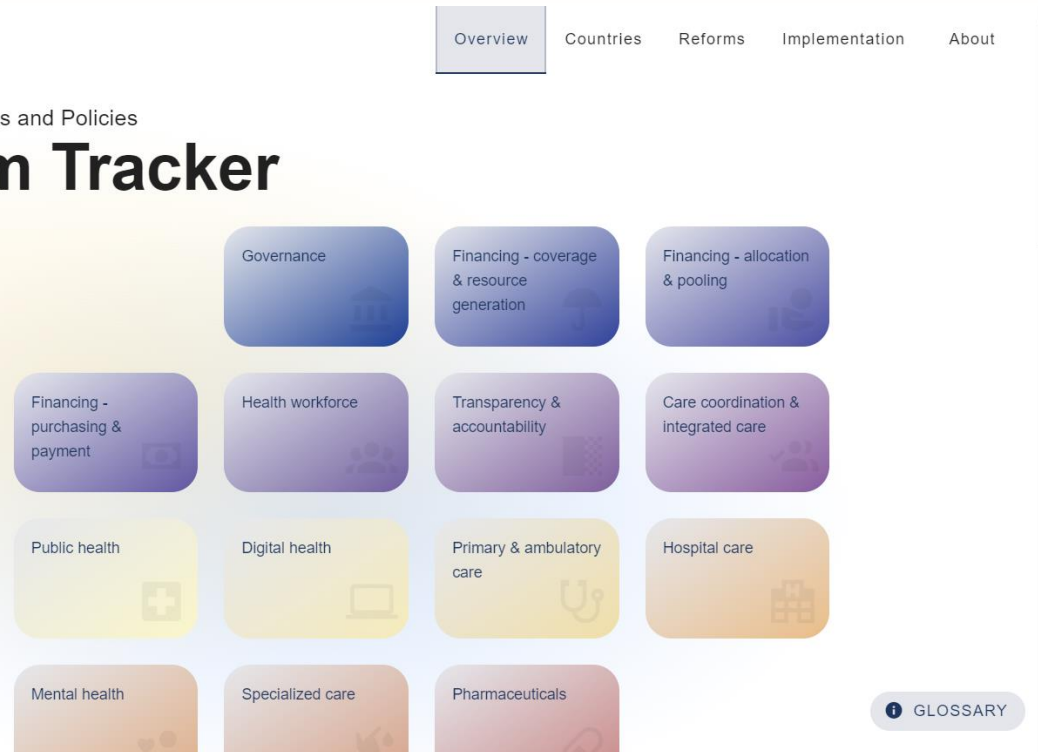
Overview Countries Reforms Implementation About

s and Policies

n Tracker

Governance

Financing - coverage & resource generation

Financing - allocation & pooling

Financing - purchasing & payment

Health workforce

Transparency & accountability

Care coordination & integrated care

Public health

Digital health

Primary & ambulatory care

Hospital care

Mental health

Specialized care

Pharmaceuticals

GLOSSARY